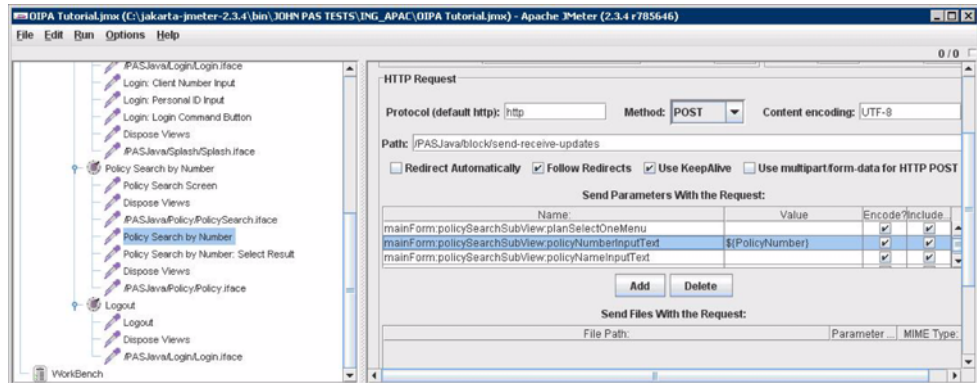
OIPA Tutorial.jmx (C:\jakarta-jmeter-2.3.4\bin\JOHN PAS TESTS\ING_APAC\OIPA Tutorial.jmx) - Apache JMeter (2.3.4 r785646)

File Edit Run Options Help

0 / 0

/PASJava/Login/Login.iface
Login: Client Number Input
Login: Personal ID Input
Login: Login Command Button
Dispose Views
/PASJava/Splash/Splash.iface
Policy Search by Number
Policy Search Screen
Dispose Views
/PASJava/Policy/PolicySearch.iface
Policy Search by Number
Policy Search by Number: Select Result
Dispose Views
/PASJava/Policy/Policy.iface
Logout
Logout
Dispose Views
/PASJava/Login/Login.iface
WorkBench

HTTP Request

Protocol (default http): http
Method: POST
Content encoding: UTF-8

Path: /PASJava/block/send-receive-updates

Redirect Automatically
Follow Redirects
Use KeepAlive
Use multipart/form-data for HTTP POST

Send Parameters With the Request:

| Name: | Value | Encode? | Include... |
|---|---|---|---|
| mainForm:policySearchSubView:planSelectOneMenu | | ✔ | ✔ |
| mainForm:policySearchSubView:policyNumberInputText | ${PolicyNumber} | ✔ | ✔ |
| mainForm:policySearchSubView:policyNameInputText | | ✔ | ✔ |

Add
Delete

Send Files With the Request:

| File Path: | Parameter ... | MIME Type: |
|---|---|---|